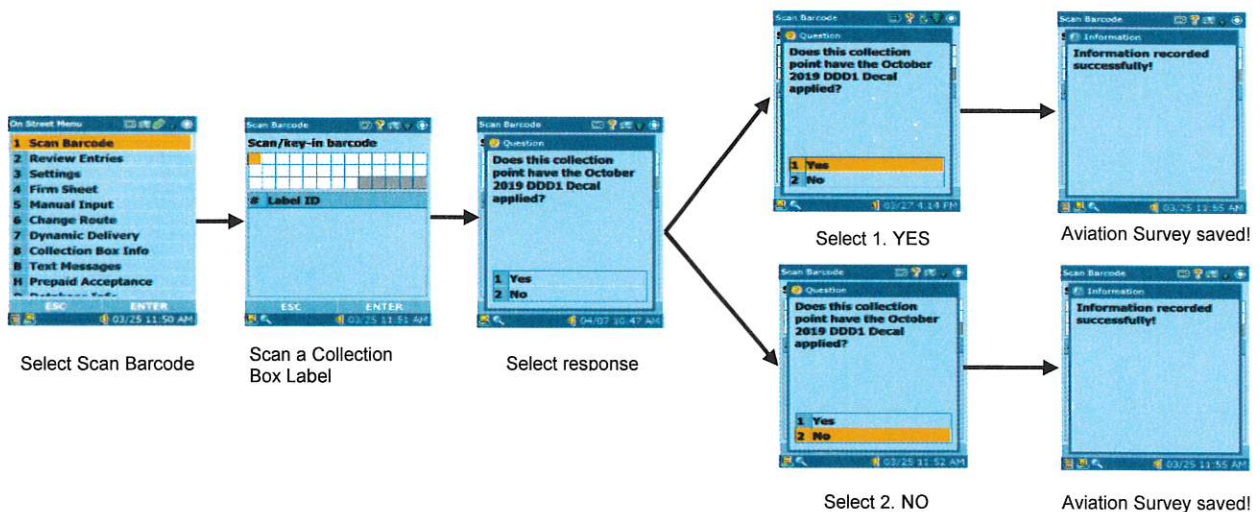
On Street Menu
1 Scan Barcode
2 Review Entries
3 Settings
4 Firm Sheet
5 Manual Input
6 Change Route
7 Dynamic Delivery
8 Collection Box Info
B Text Messages
H Prepaid Acceptance
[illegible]
ESC ENTER
03/25 11:50 AM

Select Scan Barcode

Scan Barcode
Scan/key-in barcode
# Label ID
ESC ENTER
03/25 11:51 AM

Scan a Collection Box Label

Scan Barcode
Question
Does this collection point have the October 2019 DDD1 Decal applied?
1 Yes
2 No
04/07 10:47 AM

Select response

Scan Barcode
Question
Does this collection point have the October 2019 DDD1 Decal applied?
1 Yes
2 No
03/27 4:14 PM

Select 1. YES

Scan Barcode
Information
Information recorded successfully!
03/25 11:55 AM

Aviation Survey saved!

Scan Barcode
Question
Does this collection point have the October 2019 DDD1 Decal applied?
1 Yes
2 No
03/25 11:52 AM

Select 2. NO

Scan Barcode
Information
Information recorded successfully!
03/25 11:55 AM

Aviation Survey saved!